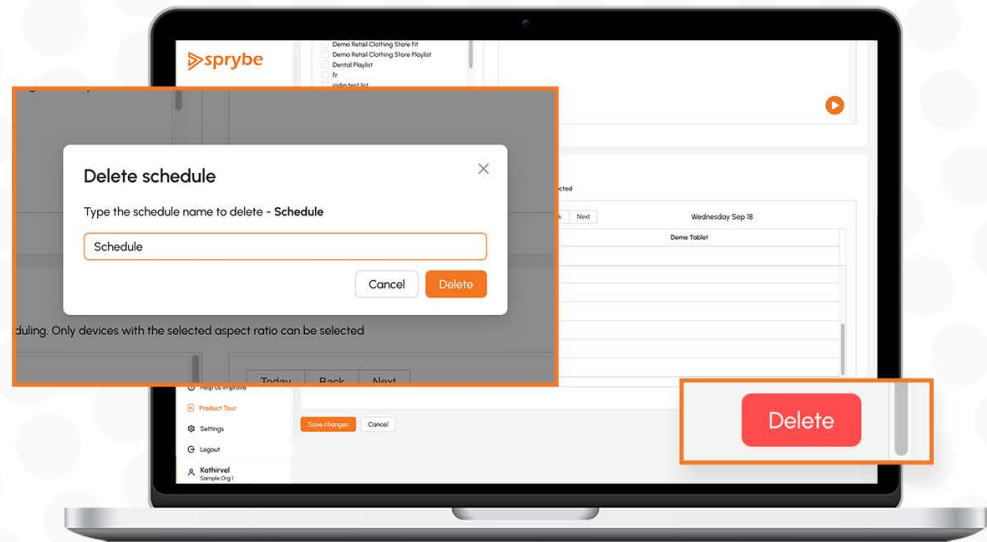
sprybe

Demo Retail Clothing Store Fit
Demo Retail Clothing Store Playlist
Dental Playlist
fr
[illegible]

Delete schedule

Type the schedule name to delete - **Schedule**

Schedule

Cancel
Delete

duling. Only devices with the selected aspect ratio can be selected

Today
Back
Next

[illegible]cted

Next
Wednesday Sep 18
Demo Tablet

Help us improve
Product Tour
Settings
Logout
Kathirvel
Sample Org 1

Save changes
Cancel

Delete